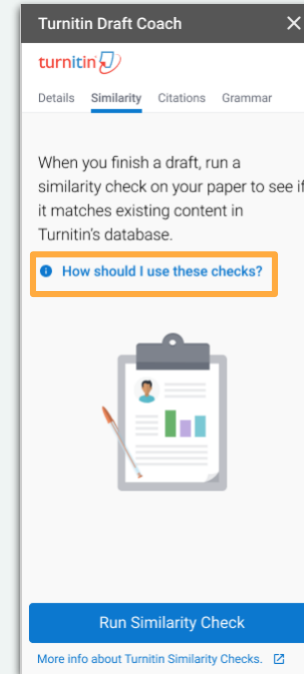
Turnitin Draft Coach

turnitin

Details Similarity Citations Grammar

When you finish a draft, run a similarity check on your paper to see if it matches existing content in Turnitin's database.

How should I use these checks?

Run Similarity Check

More info about Turnitin Similarity Checks.